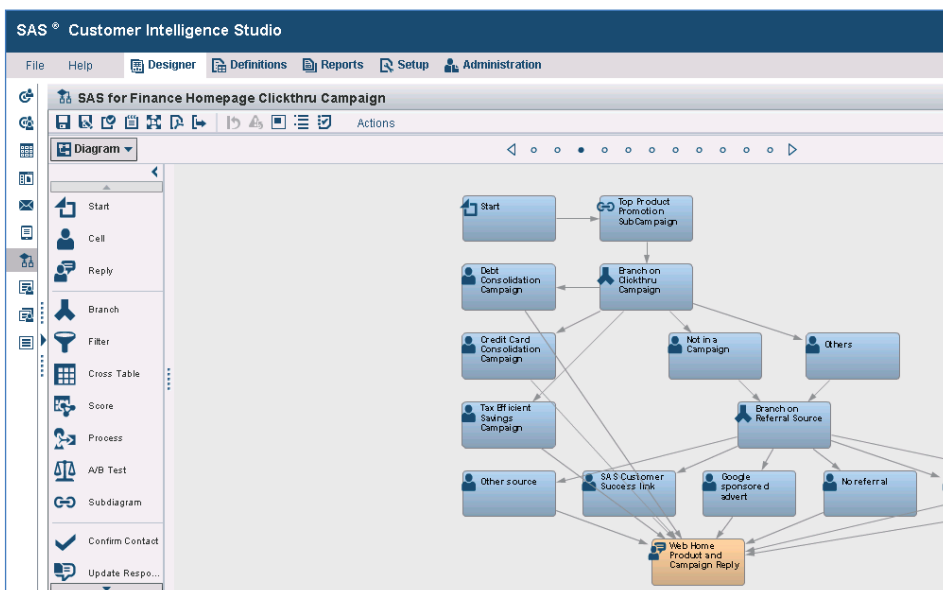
SAS ® Customer Intelligence Studio

File Help Designer Definitions Reports Setup Administration

SAS for Finance Homepage Clickthru Campaign

Actions

Diagram

Start
Cell
Reply
Branch
Filter
Cross Table
Score
Process
A/B Test
Subdiagram
Confirm Contact
Update Respo...

Start

Top Product Promotion SubCampaign

Debt Consolidation Campaign

Branch on Clickthru Campaign

Credit Card Consolidation Campaign

Not in a Campaign

Others

Tax Efficient Savings Campaign

Branch on Referral Source

Other source

SAS Customer Success link

Google sponsored advert

No referral

Web Home Product and Campaign Reply